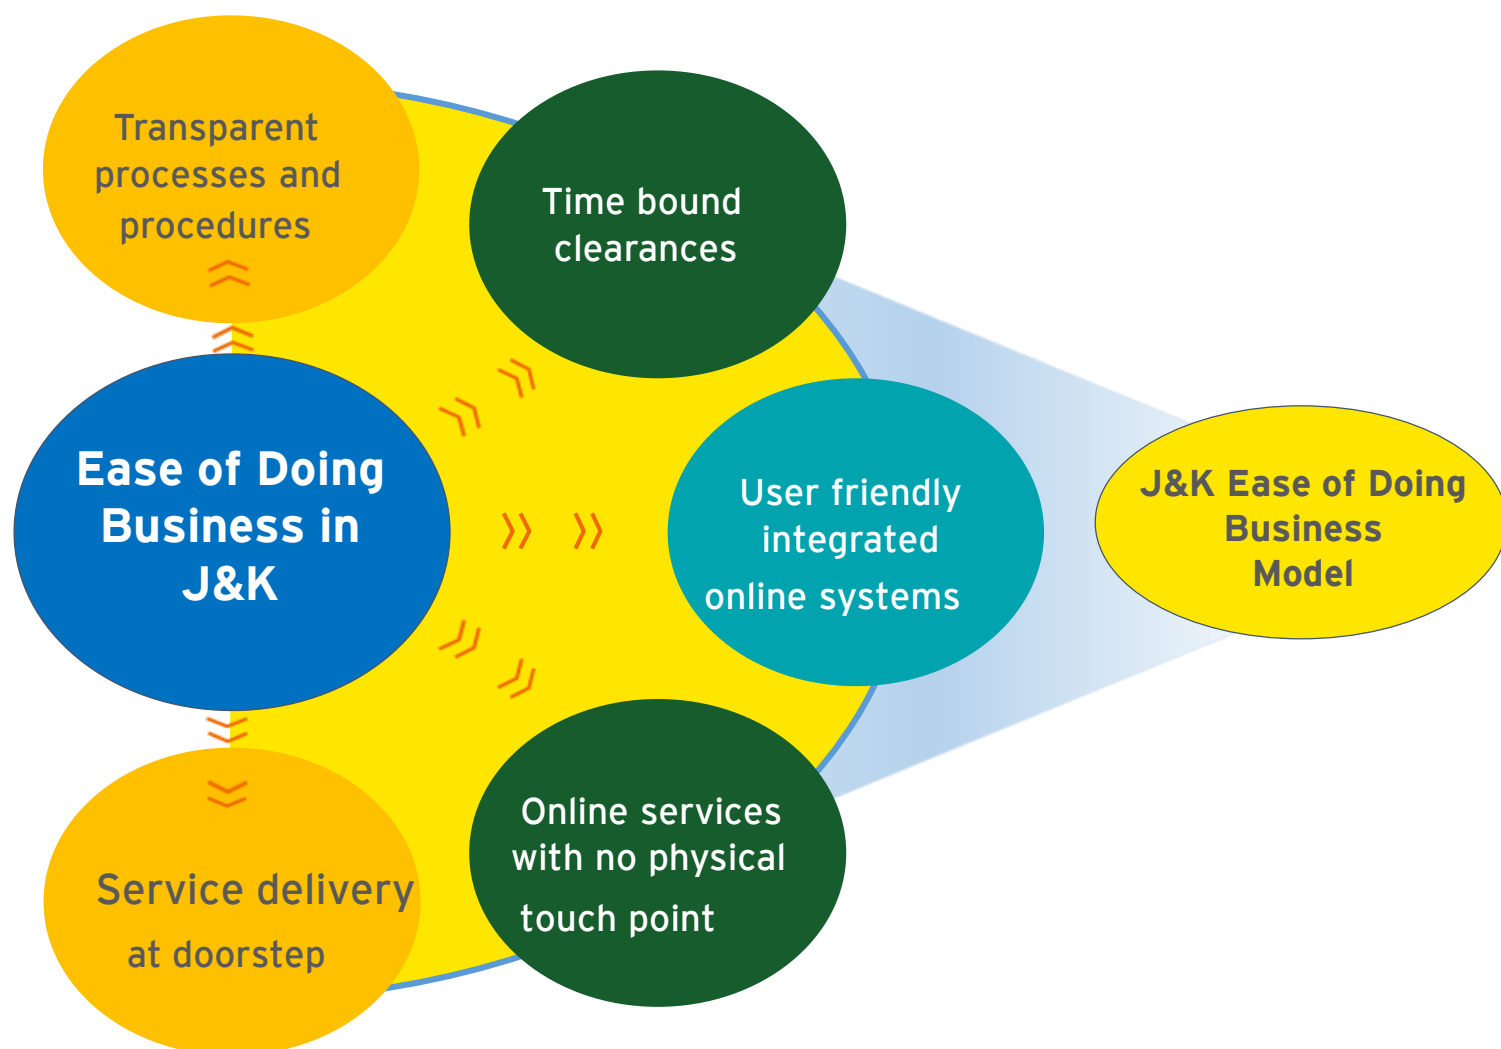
Transparent processes and procedures

Time bound clearances

Ease of Doing Business in J&K

User friendly integrated online systems

J&K Ease of Doing Business Model

Service delivery at doorstep

Online services with no physical touch point